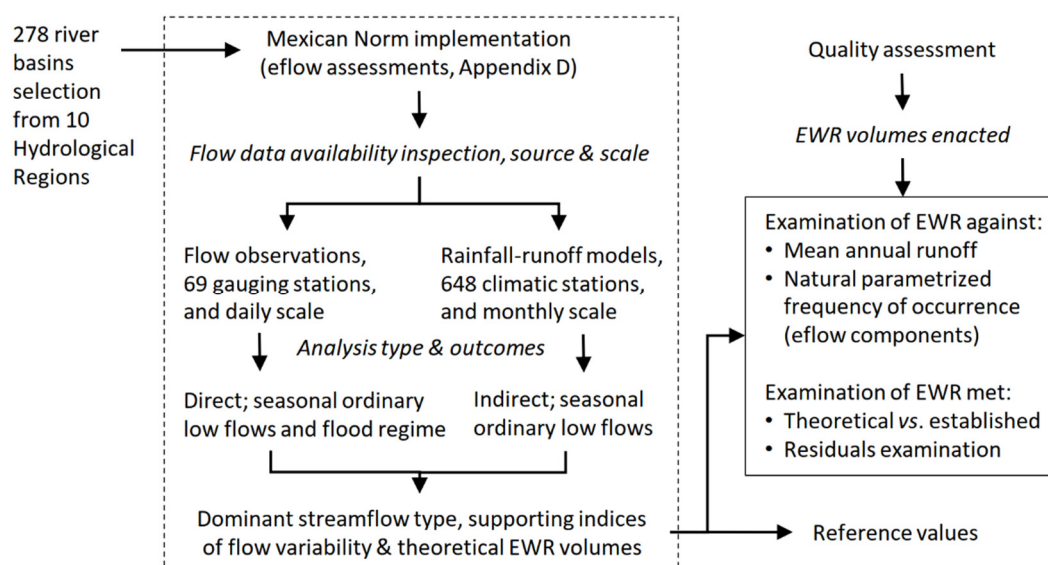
278 river basins selection from 10 Hydrological Regions

Mexican Norm implementation (eflow assessments, Appendix D)

*Flow data availability inspection, source & scale*

Flow observations, 69 gauging stations, and daily scale

Rainfall-runoff models, 648 climatic stations, and monthly scale

*Analysis type & outcomes*

Direct; seasonal ordinary low flows and flood regime

Indirect; seasonal ordinary low flows

Dominant streamflow type, supporting indices of flow variability & theoretical EWR volumes

Quality assessment

*EWR volumes enacted*

Examination of EWR against:
• Mean annual runoff
• Natural parametrized frequency of occurrence (eflow components)

Examination of EWR met:
• Theoretical *vs*. established
• Residuals examination

Reference values